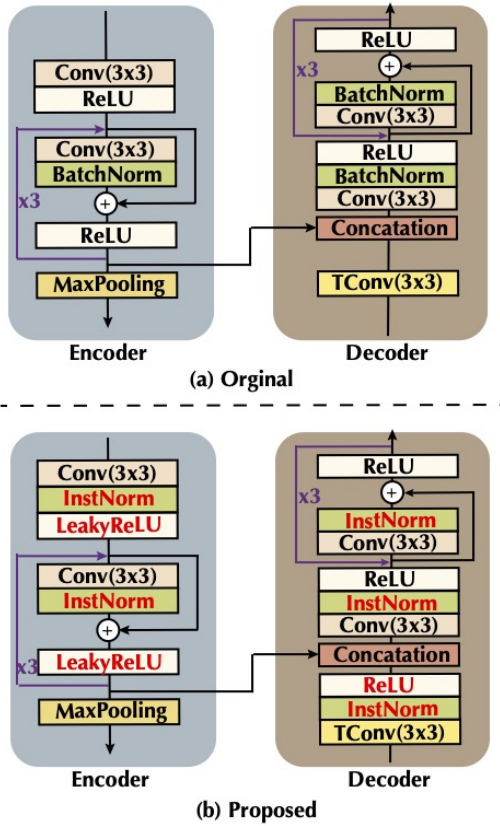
Conv(3x3)
ReLU
Conv(3x3)
BatchNorm
+
x3
ReLU
MaxPooling
Encoder

ReLU
+
x3
BatchNorm
Conv(3x3)
ReLU
BatchNorm
Conv(3x3)
Concatation
TConv(3x3)
Decoder

(a) Orginal

Conv(3x3)
InstNorm
LeakyReLU
Conv(3x3)
InstNorm
+
x3
LeakyReLU
MaxPooling
Encoder

ReLU
+
x3
InstNorm
Conv(3x3)
ReLU
InstNorm
Conv(3x3)
Concatation
ReLU
InstNorm
TConv(3x3)
Decoder

(b) Proposed